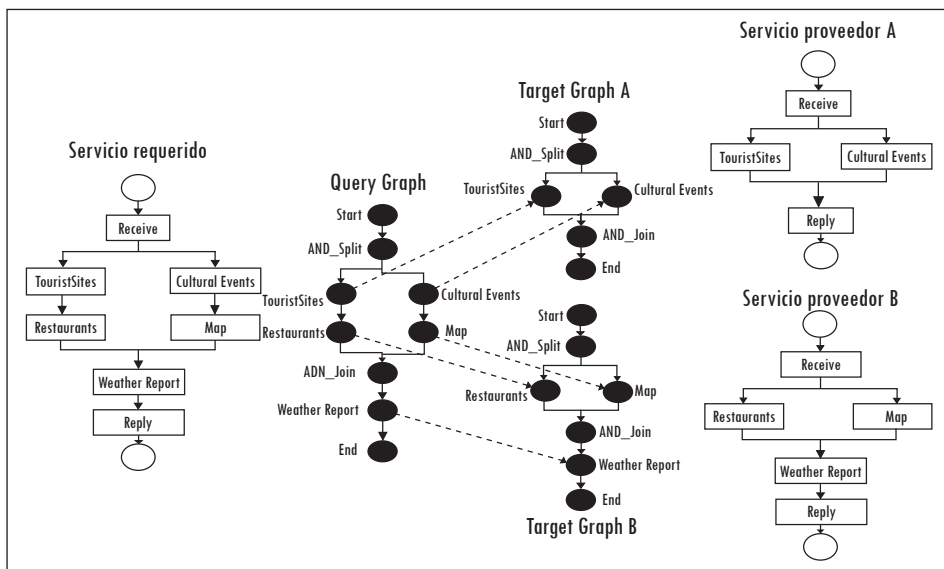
Servicio requerido

Receive

TouristSites

Cultural Events

Restaurants

Map

Weather Report

Reply

Query Graph

Start

AND_Split

TouristSites

Cultural Events

Restaurants

Map

ADN_Join

Weather Report

End

Target Graph A

Start

AND_Split

TouristSites

Cultural Events

AND_Join

End

Start

AND_Split

Restaurants

Map

AND_Join

Weather Report

End

Target Graph B

Servicio proveedor A

Receive

TouristSites

Cultural Events

Reply

Servicio proveedor B

Receive

Restaurants

Map

Weather Report

Reply